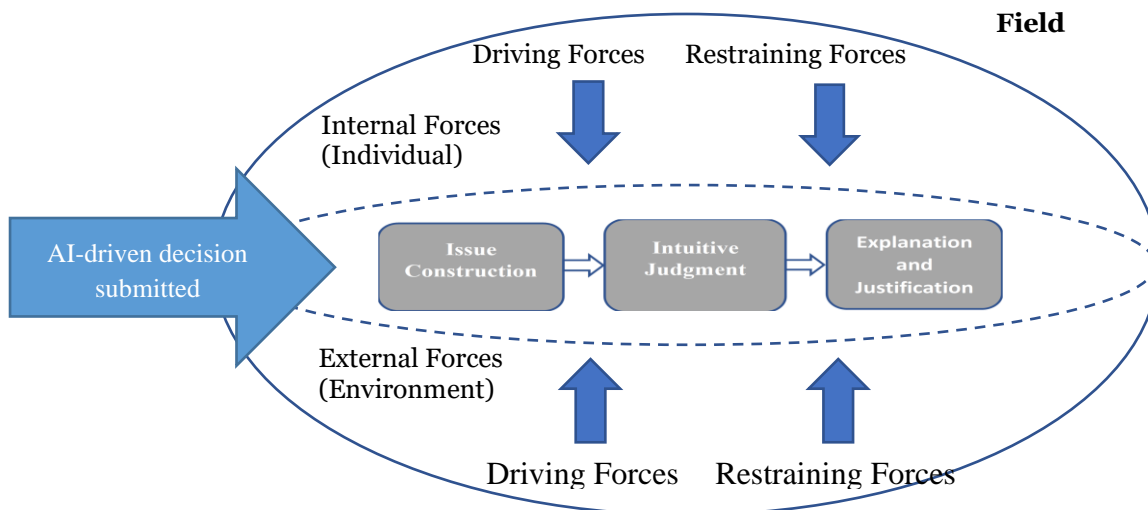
Field

Driving Forces

Restraining Forces

Internal Forces (Individual)

AI-driven decision submitted

Issue Construction

Intuitive Judgment

Explanation and Justification

External Forces (Environment)

Driving Forces

Restraining Forces